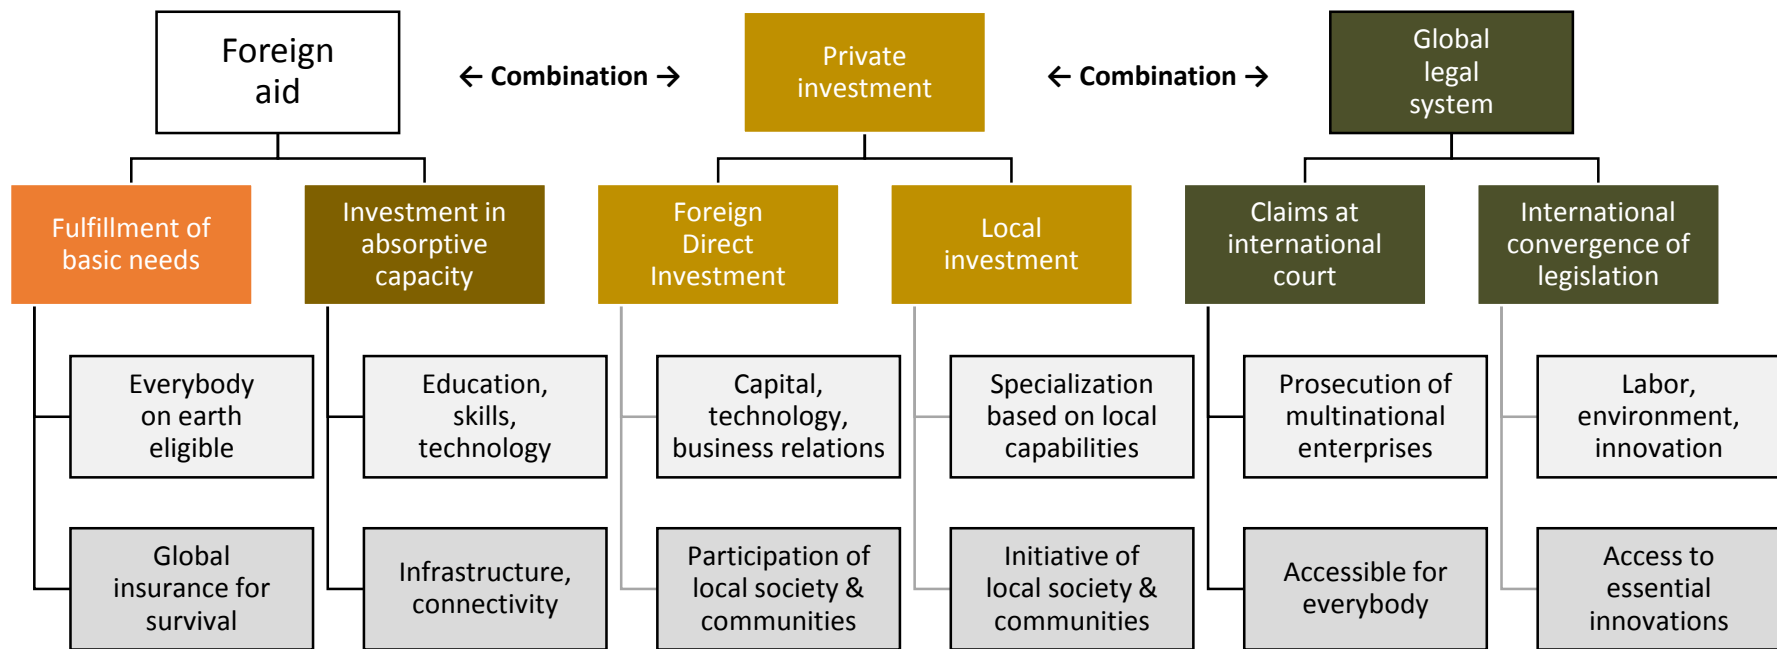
Foreign aid

← Combination →

Private investment

← Combination →

Global legal system

Fulfillment of basic needs

Investment in absorptive capacity

Foreign Direct Investment

Local investment

Claims at international court

International convergence of legislation

Everybody on earth eligible

Education, skills, technology

Capital, technology, business relations

Specialization based on local capabilities

Prosecution of multinational enterprises

Labor, environment, innovation

Global insurance for survival

Infrastructure, connectivity

Participation of local society & communities

Initiative of local society & communities

Accessible for everybody

Access to essential innovations